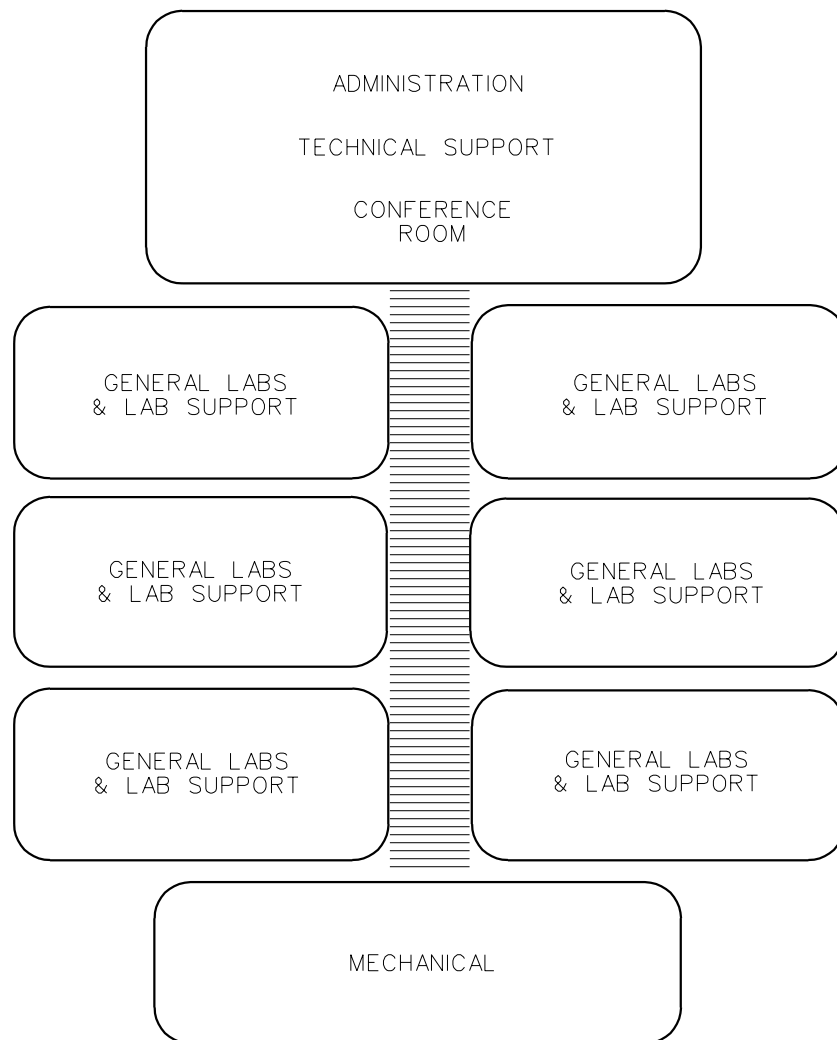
ADMINISTRATION

TECHNICAL SUPPORT

CONFERENCE ROOM

GENERAL LABS & LAB SUPPORT

GENERAL LABS & LAB SUPPORT

GENERAL LABS & LAB SUPPORT

GENERAL LABS & LAB SUPPORT

GENERAL LABS & LAB SUPPORT

GENERAL LABS & LAB SUPPORT

MECHANICAL